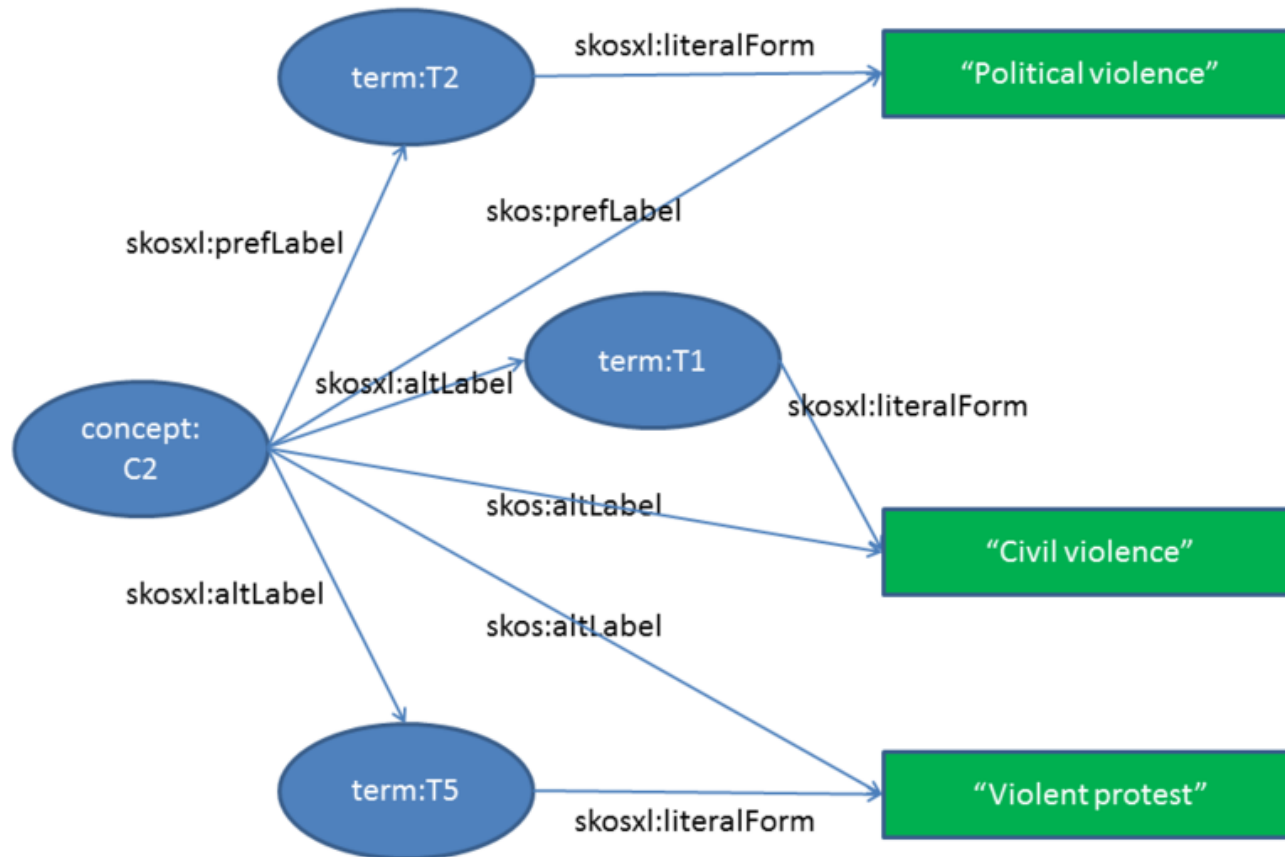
term:T2

skosxl:literalForm

"Political violence"

skos:prefLabel

skosxl:prefLabel

term:T1

skosxl:altLabel

skosxl:literalForm

concept: C2

skos:altLabel

"Civil violence"

skosxl:altLabel

skos:altLabel

term:T5

"Violent protest"

skosxl:literalForm